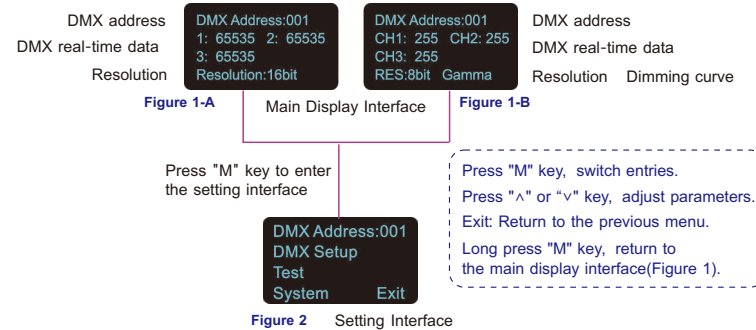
DMX address
DMX real-time data
Resolution

DMX Address:001
1: 65535 2: 65535
3: 65535
Resolution:16bit

Figure 1-A

DMX Address:001
CH1: 255 CH2: 255
CH3: 255
RES:8bit Gamma

Figure 1-B

DMX address
DMX real-time data
Resolution Dimming curve

Main Display Interface

Press "M" key to enter the setting interface

Press "M" key, switch entries.
Press "∧" or "∨" key, adjust parameters.
Exit: Return to the previous menu.
Long press "M" key, return to the main display interface(Figure 1).

DMX Address:001
DMX Setup
Test
System Exit

Figure 2 Setting Interface